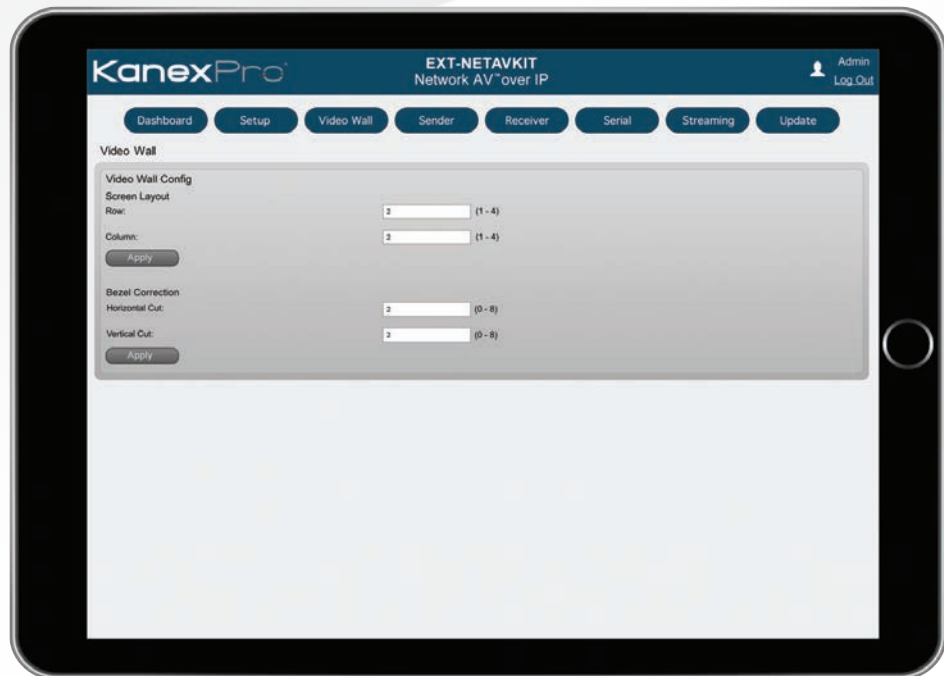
KanexPro

EXT-NETAVKIT
Network AV™over IP

Admin
Log Out

Dashboard Setup Video Wall Sender Receiver Serial Streaming Update

Video Wall

Video Wall Config
Screen Layout
Row: 2 (1 - 4)
Column: 2 (1 - 4)
Apply

Bezel Correction
Horizontal Cut: 2 (0 - 8)
Vertical Cut: 2 (0 - 8)
Apply